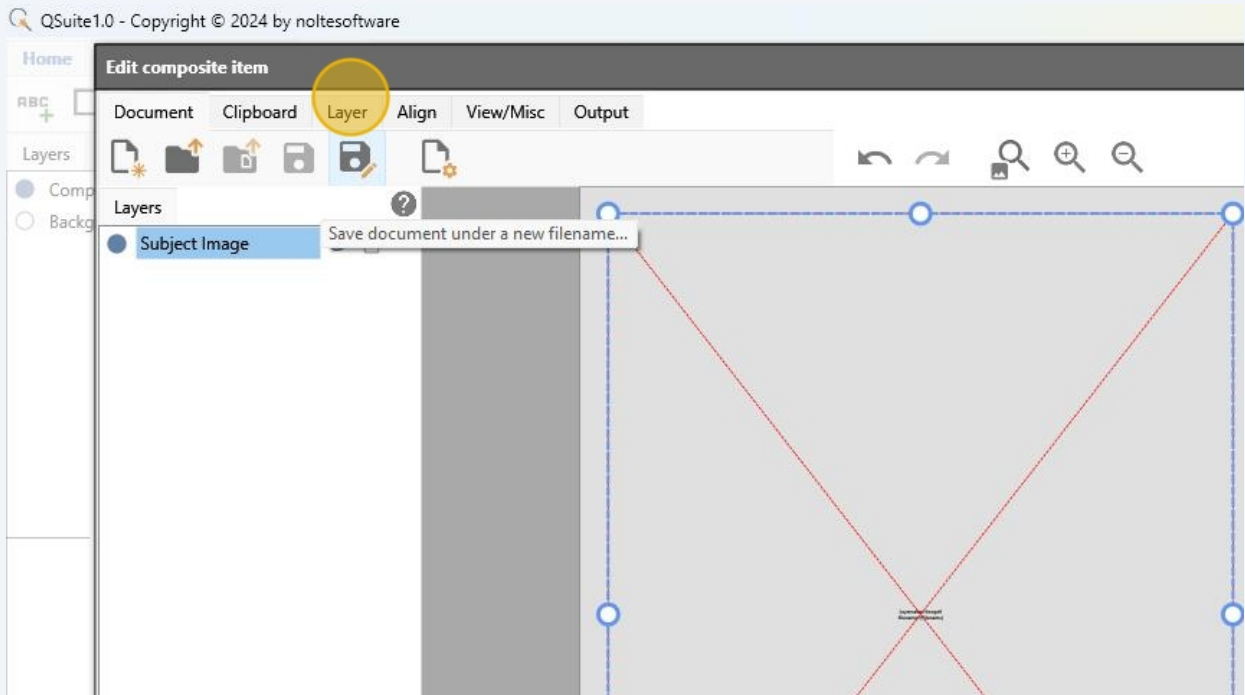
QSuite1.0 - Copyright © 2024 by noltesoftware

Home

Edit composite item

ABC

Document Clipboard Layer Align View/Misc Output

Layers

Comp

Backg

Layers

Subject Image

Save document under a new filename...

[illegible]